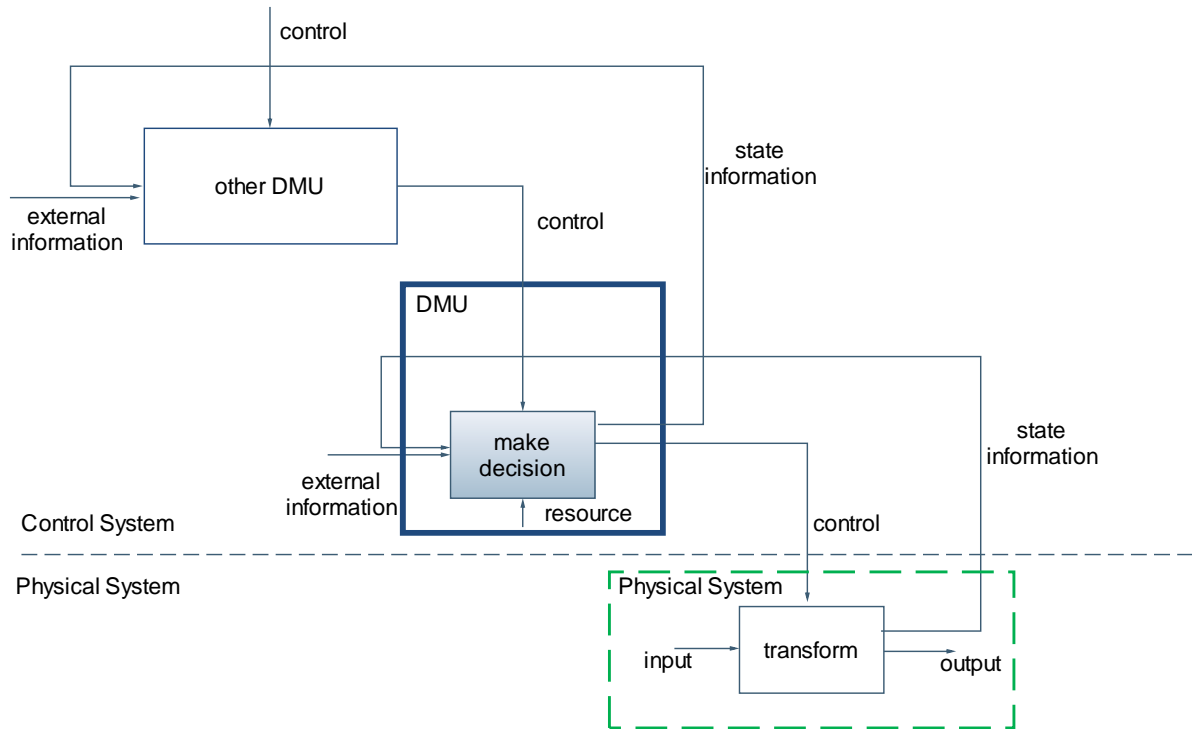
control

state information

other DMU

external information

control

DMU

make decision

state information

external information

resource

Control System

control

Physical System

Physical System

transform

input

output